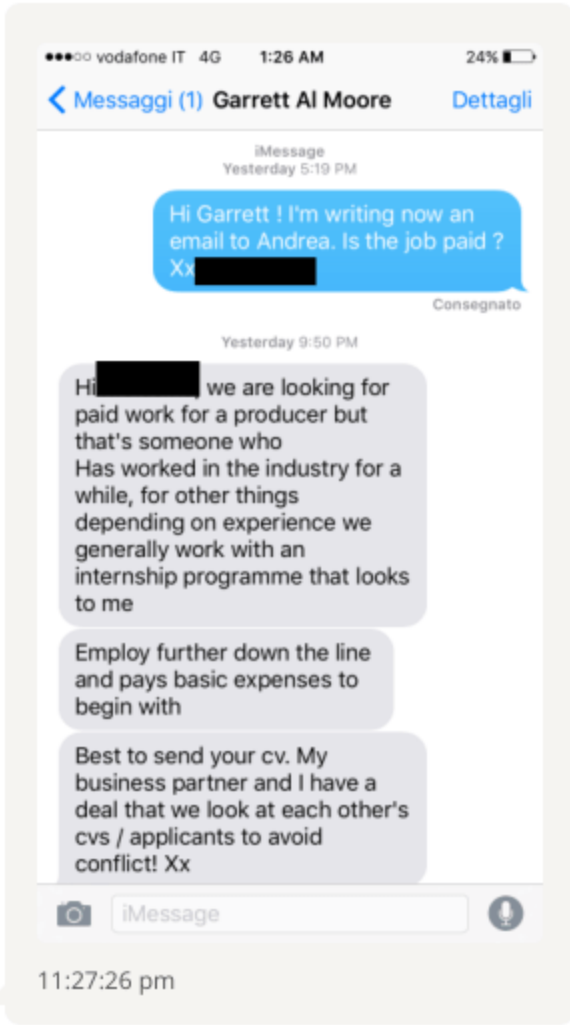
●●●○○ vodafone IT 4G 1:26 AM 24%

< Messaggi (1) Garrett Al Moore Dettagli

iMessage
Yesterday 5:19 PM

Hi Garrett ! I'm writing now an email to Andrea. Is the job paid ? Xx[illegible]

Consegnato

Yesterday 9:50 PM

Hi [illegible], we are looking for paid work for a producer but that's someone who Has worked in the industry for a while, for other things depending on experience we generally work with an internship programme that looks to me

Employ further down the line and pays basic expenses to begin with

Best to send your cv. My business partner and I have a deal that we look at each other's cvs / applicants to avoid conflict! Xx

iMessage

11:27:26 pm